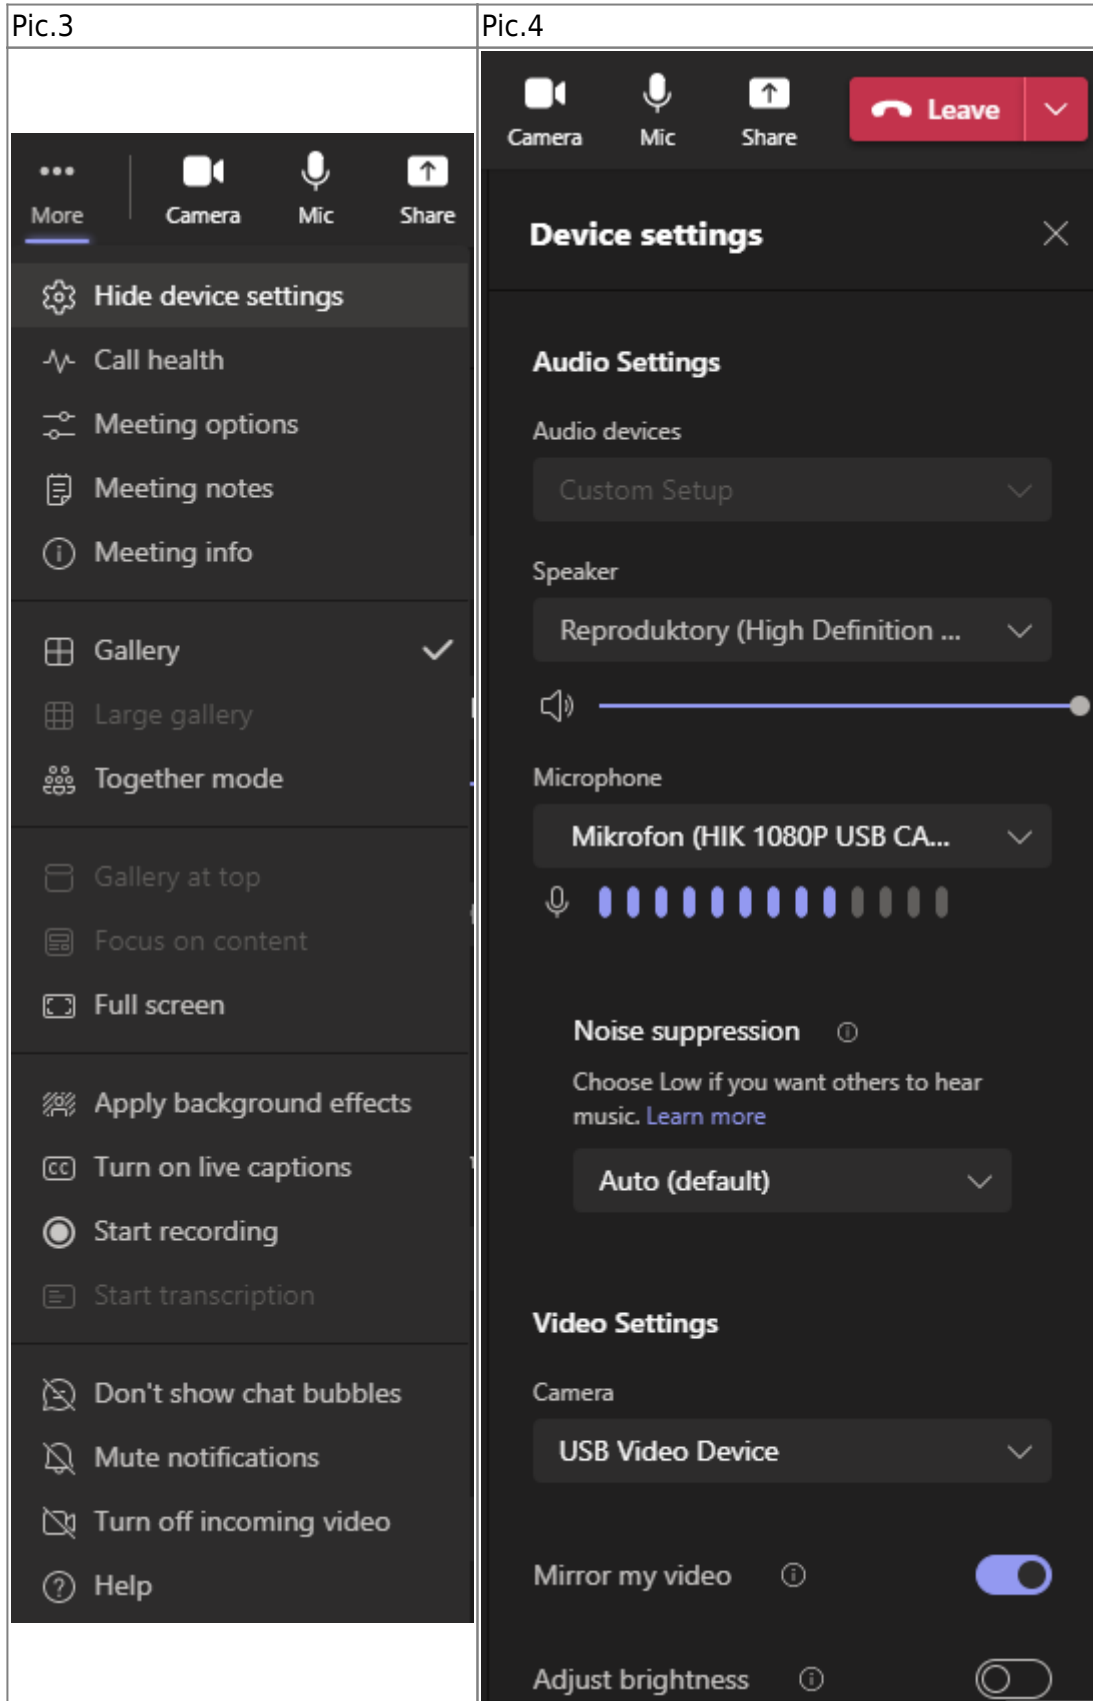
| Pic.3 | Pic.4 |
|---|---|
| More Camera Mic Share<br>Hide device settings<br>Call health<br>Meeting options<br>Meeting notes<br>Meeting info<br>Gallery<br>Large gallery<br>Together mode<br>Gallery at top<br>Focus on content<br>Full screen<br>Apply background effects<br>Turn on live captions<br>Start recording<br>Start transcription<br>Don't show chat bubbles<br>Mute notifications<br>Turn off incoming video<br>Help | Camera Mic Share Leave<br>Device settings<br>Audio Settings<br>Audio devices<br>Custom Setup<br>Speaker<br>Reproduktory (High Definition ...<br>Microphone<br>Mikrofon (HIK 1080P USB CA...<br>Noise suppression<br>Choose Low if you want others to hear music. Learn more<br>Auto (default)<br>Video Settings<br>Camera<br>USB Video Device<br>Mirror my video<br>Adjust brightness |